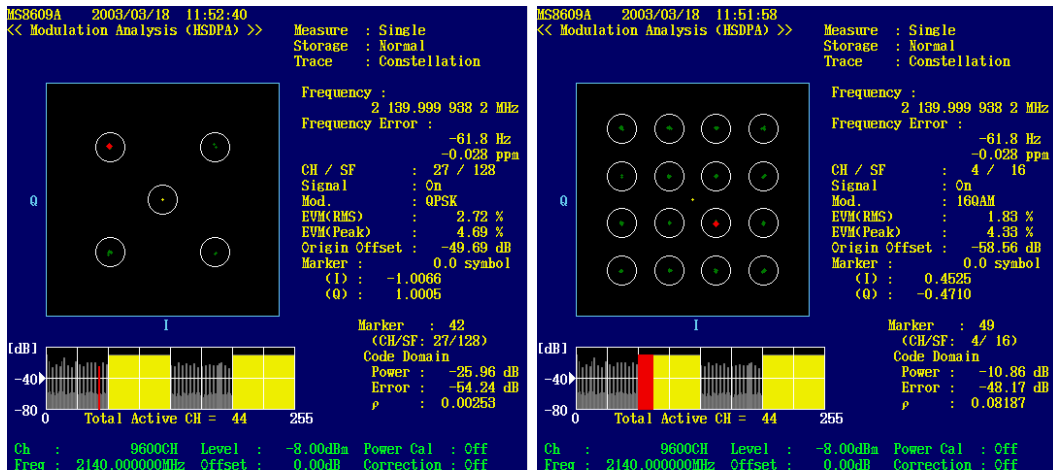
MS8609A 2003/03/18 11:52:40
<< Modulation Analysis (HSDPA) >>

Measure : Single
Storage : Normal
Trace : Constellation

Q

I

Frequency :
2 139.999 938 2 MHz
Frequency Error :
-61.8 Hz
-0.028 ppm
CH / SF : 27 / 128
Signal : On
Mod. : QPSK
EVM(RMS) : 2.72 %
EVM(Peak) : 4.69 %
Origin Offset : -49.69 dB
Marker : 0.0 symbol
(I) : -1.0066
(Q) : 1.0005

[dB]
-40
-80
Total Active CH = 44
255

Marker : 42
(CH/SF: 27/128)
Code Domain
Power : -25.96 dB
Error : -54.24 dB
$\rho$ : 0.00253

Ch : 9600CH Level : -8.00dBm Power Cal : Off
Freq : 2140.000000MHz Offset : 0.00dB Correction : Off

MS8609A 2003/03/18 11:51:58
<< Modulation Analysis (HSDPA) >>

Measure : Single
Storage : Normal
Trace : Constellation

Q

I

Frequency :
2 139.999 938 2 MHz
Frequency Error :
-61.8 Hz
-0.028 ppm
CH / SF : 4 / 16
Signal : On
Mod. : 16QAM
EVM(RMS) : 1.83 %
EVM(Peak) : 4.33 %
Origin Offset : -58.56 dB
Marker : 0.0 symbol
(I) : 0.4525
(Q) : -0.4710

[dB]
-40
-80
Total Active CH = 44
255

Marker : 49
(CH/SF: 4/ 16)
Code Domain
Power : -10.86 dB
Error : -48.17 dB
$\rho$ : 0.08187

Ch : 9600CH Level : -8.00dBm Power Cal : Off
Freq : 2140.000000MHz Offset : 0.00dB Correction : Off